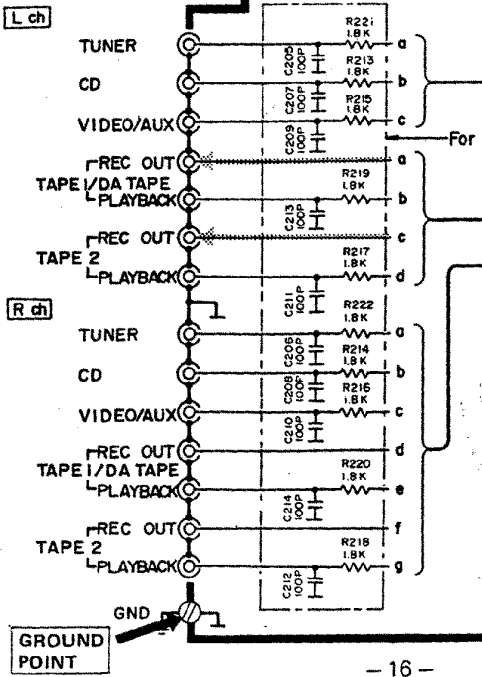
L ch

TUNER

CD

VIDEO/AUX

REC OUT
TAPE 1/DA TAPE
PLAYBACK

REC OUT
TAPE 2
PLAYBACK

R ch

TUNER

CD

VIDEO/AUX

REC OUT
TAPE 1/DA TAPE
PLAYBACK

REC OUT
TAPE 2
PLAYBACK

GND

GROUND POINT

R221 1.8K
C205 100P
R213 1.8K
C207 100P
R215 1.8K
C209 100P
R219 1.8K
C213 100P
R217 1.8K
C211 100P
R222 1.8K
C206 100P
R214 1.8K
C208 100P
R216 1.8K
C210 100P
R220 1.8K
C214 100P
R218 1.8K
C212 100P

a
b
c
For
a
b
c
d
a
b
c
d
e
f
g

– 16 –